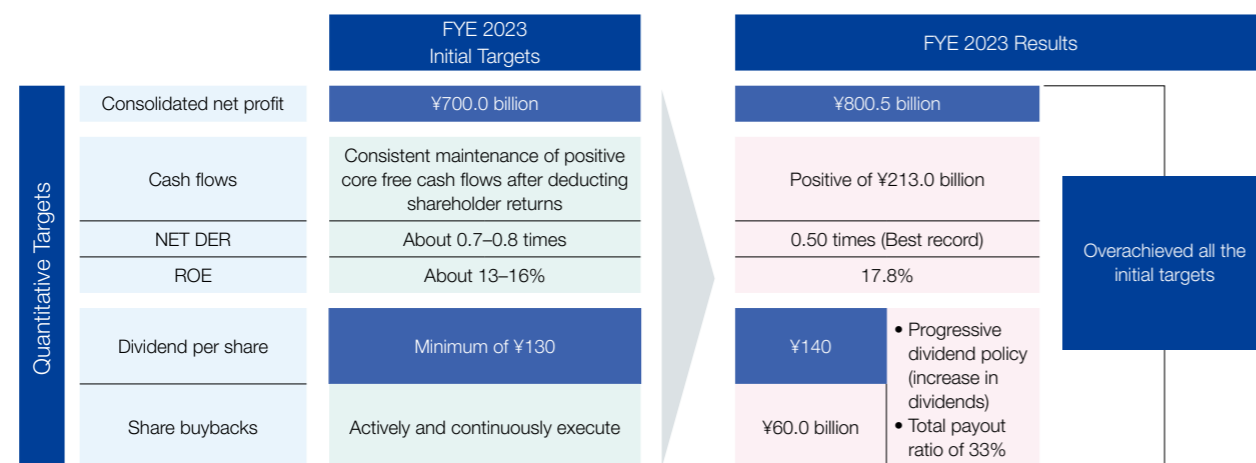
| | FYE 2023 Initial Targets | FYE 2023 Results | | |
|---|---|---|---|---|
| Consolidated net profit | ¥700.0 billion | ¥800.5 billion | | Overachieved all the initial targets |
| Cash flows | Consistent maintenance of positive core free cash flows after deducting shareholder returns | Positive of ¥213.0 billion | | |
| NET DER | About 0.7–0.8 times | 0.50 times (Best record) | | |
| ROE | About 13–16% | 17.8% | | |
| Dividend per share | Minimum of ¥130 | ¥140 | • Progressive dividend policy (increase in dividends) • Total payout ratio of 33% | |
| Share buybacks | Actively and continuously execute | ¥60.0 billion | | |

Quantitative Targets